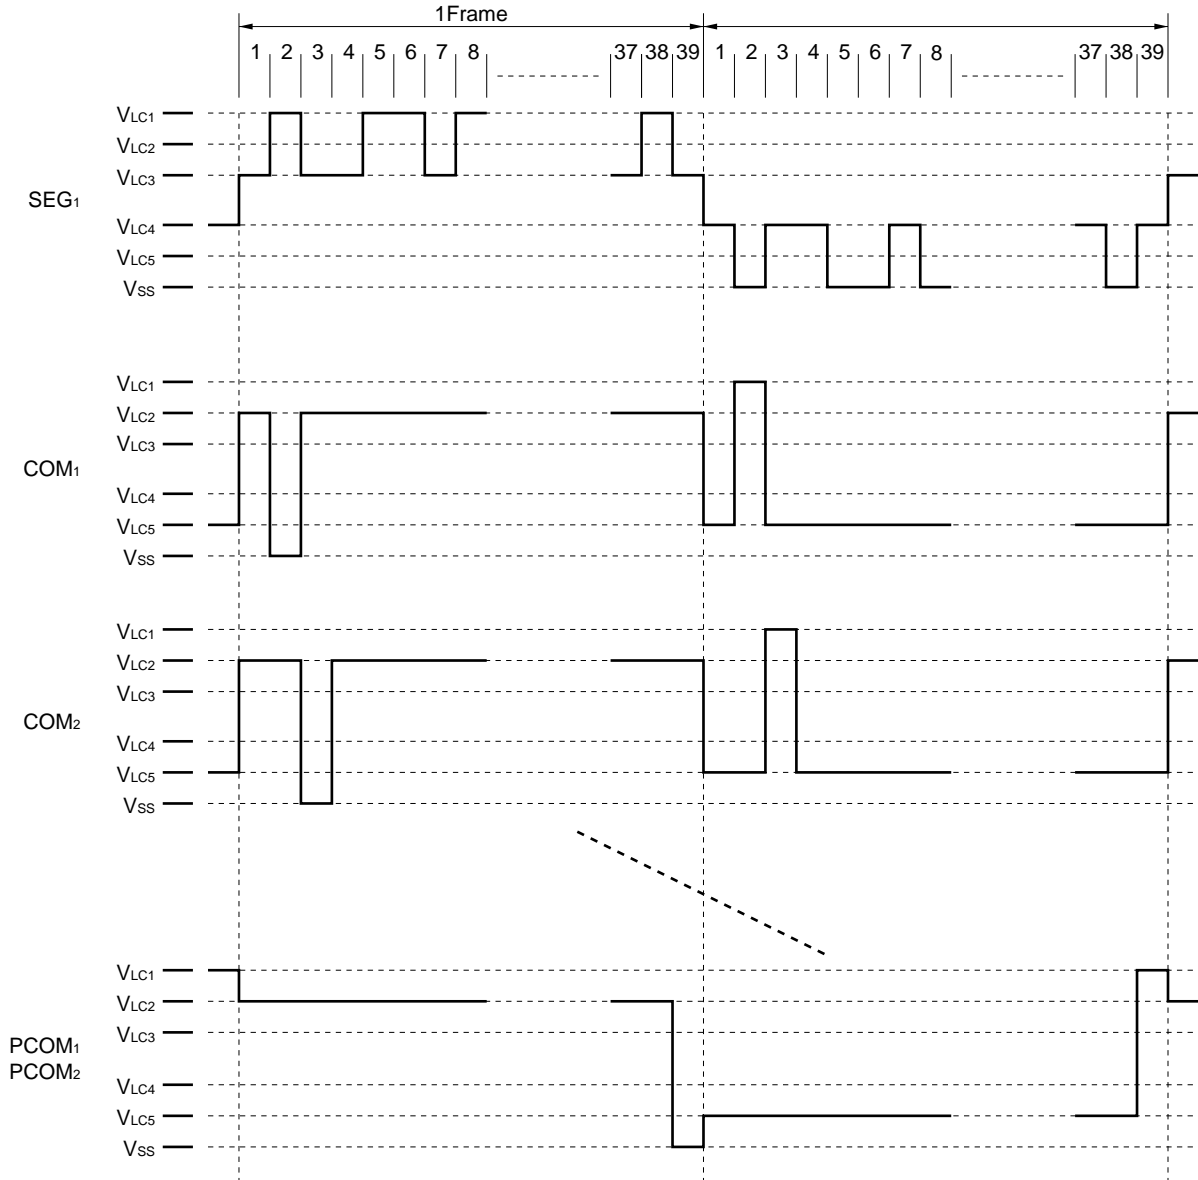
1Frame

1 2 3 4 5 6 7 8 37 38 39 1 2 3 4 5 6 7 8 37 38 39

SEG1
VLC1
VLC2
VLC3
VLC4
VLC5
VSS

COM1
VLC1
VLC2
VLC3
VLC4
VLC5
VSS

COM2
VLC1
VLC2
VLC3
VLC4
VLC5
VSS

PCOM1
PCOM2
VLC1
VLC2
VLC3
VLC4
VLC5
VSS